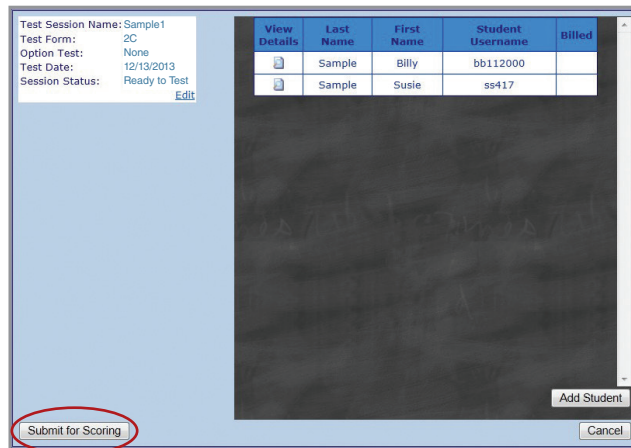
Test Session Name: Sample1
Test Form: 2C
Option Test: None
Test Date: 12/13/2013
Session Status: Ready to Test
Edit

| View Details | Last Name | First Name | Student Username | Billed |
|---|---|---|---|---|
| | Sample | Billy | bb112000 | |
| | Sample | Susie | ss417 | |

Add Student

Submit for Scoring

Cancel